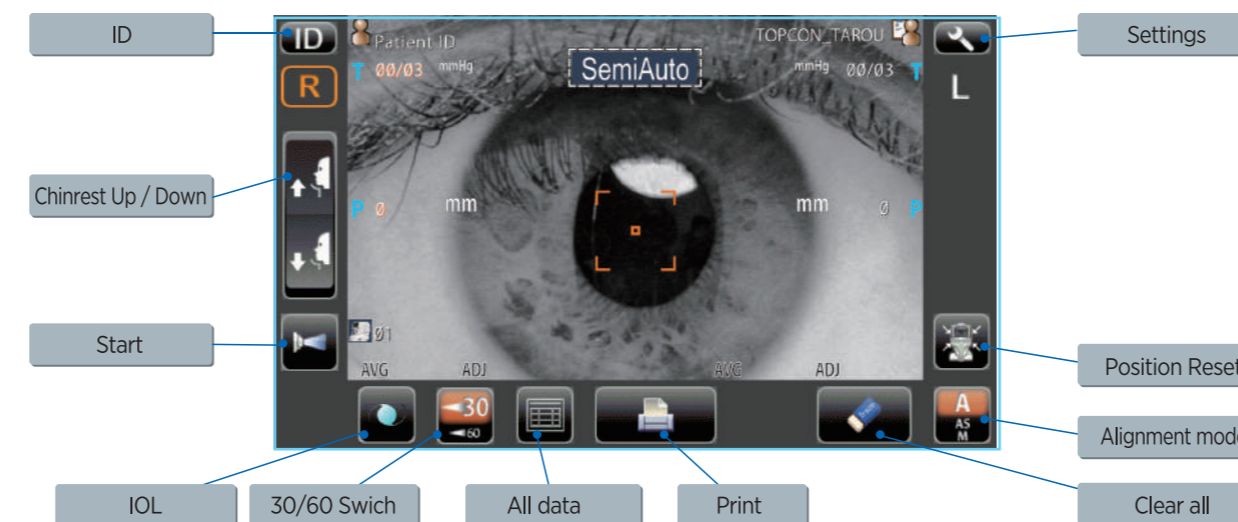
ID

Settings

Chinrest Up / Down

Start

Position Reset

Alignment mode

IOL

30/60 Swich

All data

Print

Clear all

ID

Patient ID

TOPCON_TAROU

R

T 00/03 mmHg

SemiAuto

mmHg 00/03 T

L

P 0 mm

mm 0 P

01

AVG ADJ AVG ADJ

30

60

A
AS
M